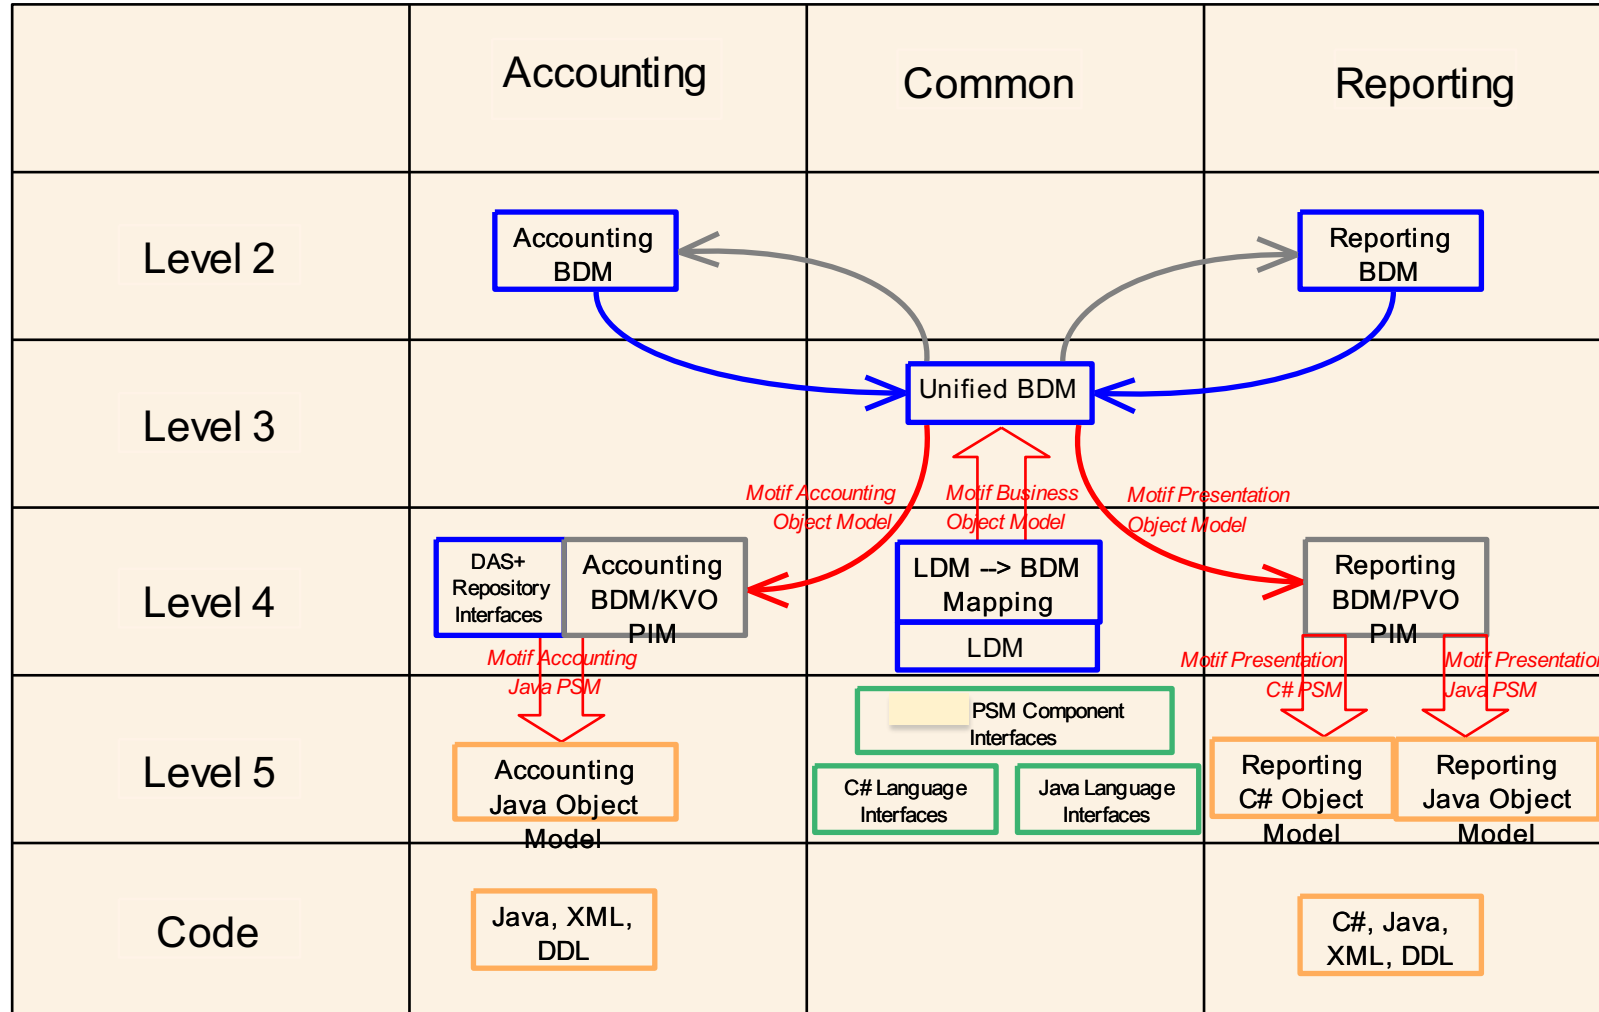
| | Accounting | Common | Reporting |
|---|---|---|---|
| Level 2 | Accounting BDM | | Reporting BDM |
| Level 3 | | Unified BDM | |
| Level 4 | DAS+ Repository Interfaces<br>Accounting BDM/KVO PIM | LDM --> BDM Mapping<br>LDM | Reporting BDM/PVO PIM |
| Level 5 | Accounting Java Object Model | PSM Component Interfaces<br>C# Language Interfaces<br>Java Language Interfaces | Reporting C# Object Model<br>Reporting Java Object Model |
| Code | Java, XML, DDL | | C#, Java, XML, DDL |

Motif Accounting Object Model

Motif Business Object Model

Motif Presentation Object Model

Motif Accounting Java PSM

Motif Presentation C# PSM

Motif Presentatio Java PSM